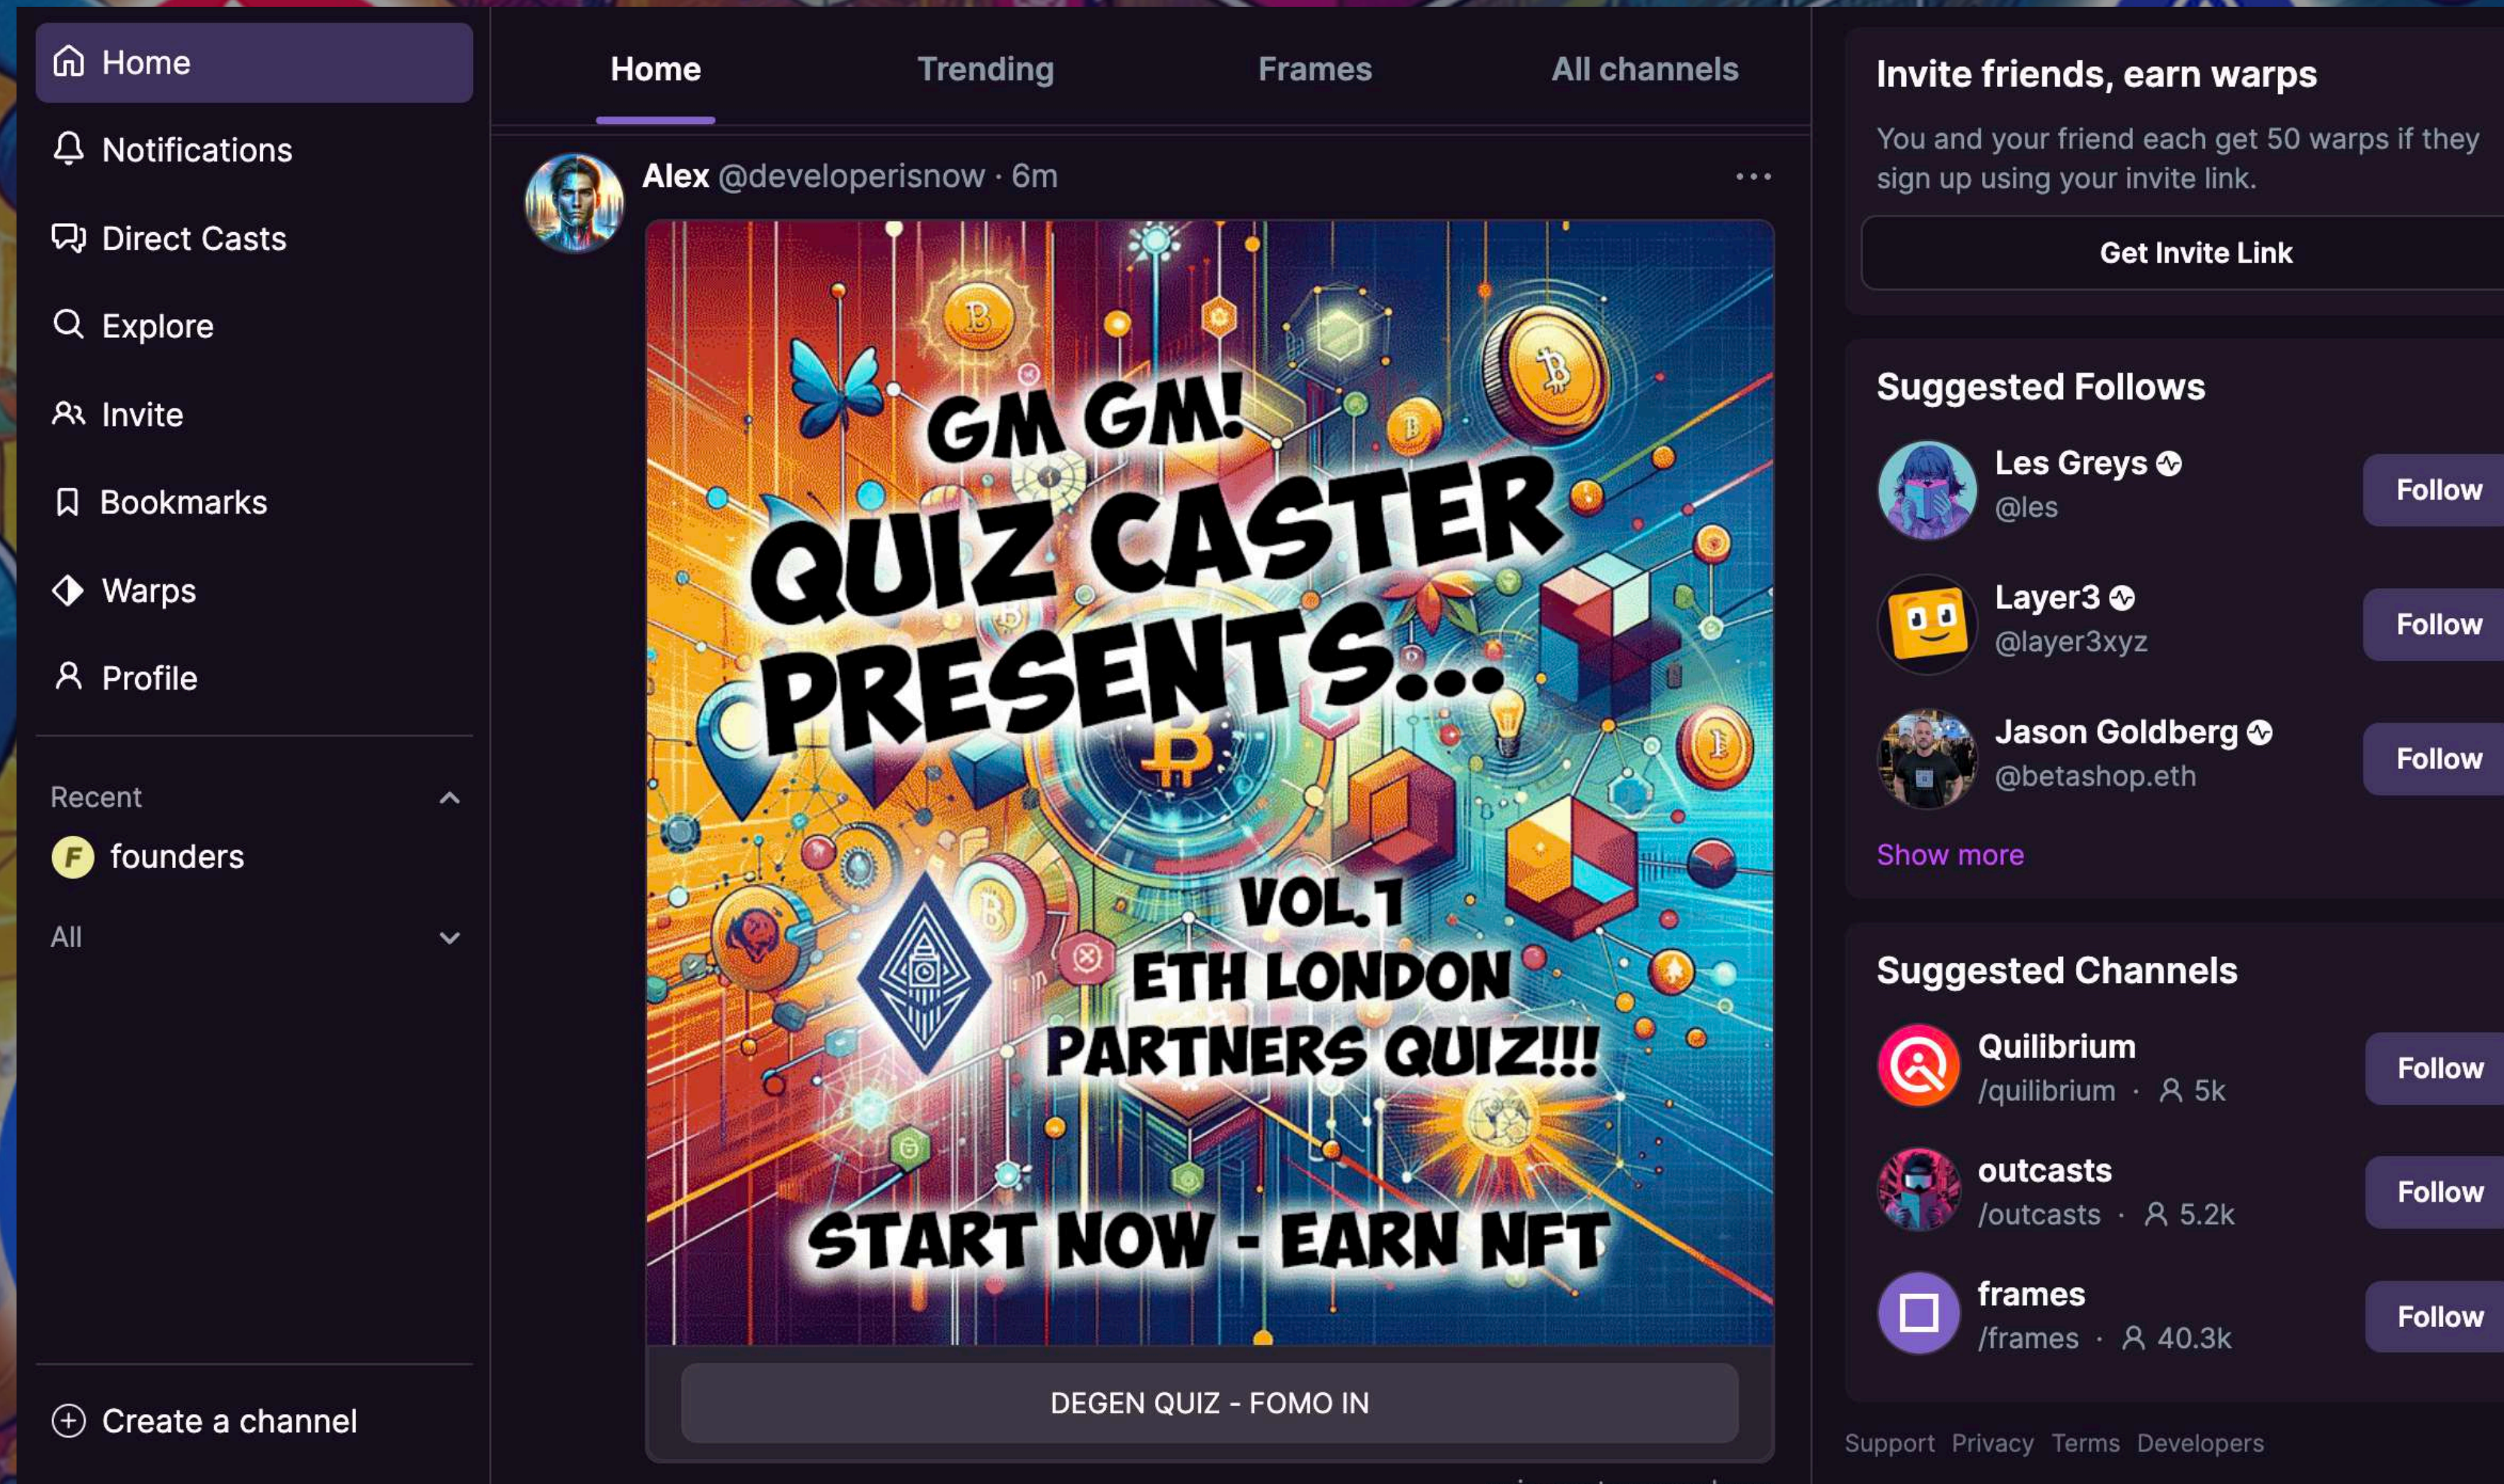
Home
Notifications
Direct Casts
Explore
Invite
Bookmarks
Warps
Profile

Recent
F founders
All

Create a channel

Home Trending Frames All channels

Alex @developerisnow · 6m

GM GM!
QUIZ CASTER PRESENTS...
VOL.1
ETH LONDON PARTNERS QUIZ!!!
START NOW - EARN NFT

DEGEN QUIZ - FOMO IN

Invite friends, earn warps
You and your friend each get 50 warps if they sign up using your invite link.
Get Invite Link

Suggested Follows
Les Greys
@les
Follow
Layer3
@layer3xyz
Follow
Jason Goldberg
@betashop.eth
Follow
Show more

Suggested Channels
Quilibrium
/quilibrium · 5k
Follow
outcasts
/outcasts · 5.2k
Follow
frames
/frames · 40.3k
Follow

Support Privacy Terms Developers